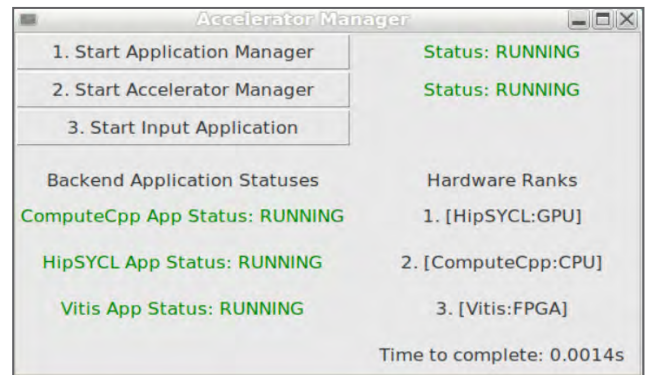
Accelerator Manager

1. Start Application Manager

Status: RUNNING

2. Start Accelerator Manager

Status: RUNNING

3. Start Input Application

Backend Application Statuses

Hardware Ranks

ComputeCpp App Status: RUNNING

1. [HipSYCL:GPU]

HipSYCL App Status: RUNNING

2. [ComputeCpp:CPU]

Vitis App Status: RUNNING

3. [Vitis:FPGA]

Time to complete: 0.0014s